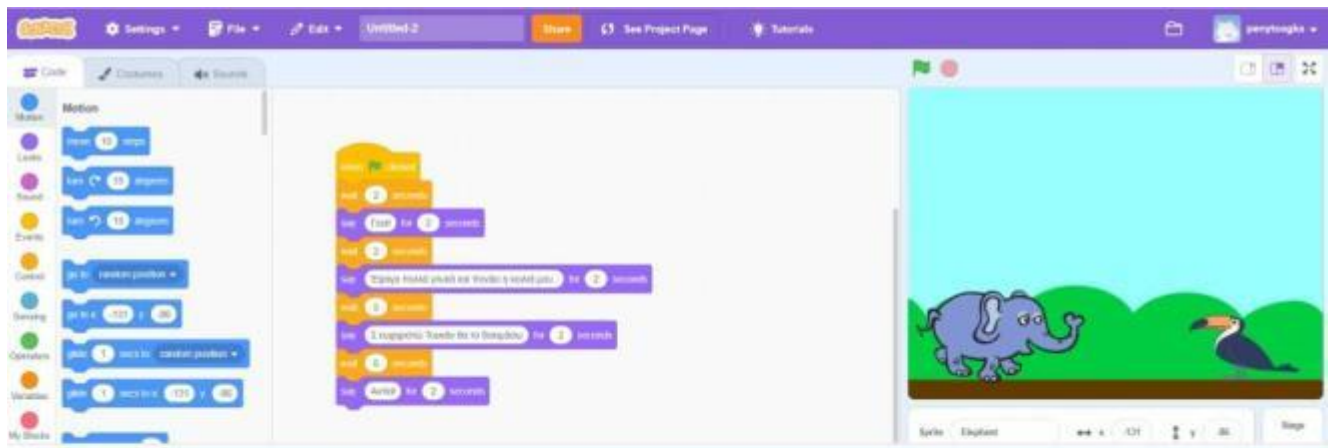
Settings File Edit Untitled-2 Share See Project Page Tutorials

perytsogka

Code Costumes Sounds

Motion
Looks
Sound
Events
Control
Sensing
Operators
Variables
My Blocks

Motion

move 10 steps
turn 15 degrees
turn 15 degrees
go to random position
go to x: -131 y: -86
glide 1 secs to random position
glide 1 secs to x: -131 y: -86

when clicked
wait 2 seconds
say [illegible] for 2 seconds
wait 2 seconds
say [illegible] for 2 seconds
wait 5 seconds
say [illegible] for 2 seconds
wait 6 seconds
say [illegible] for 2 seconds

Sprite Elephant x -131 y -86
Stage